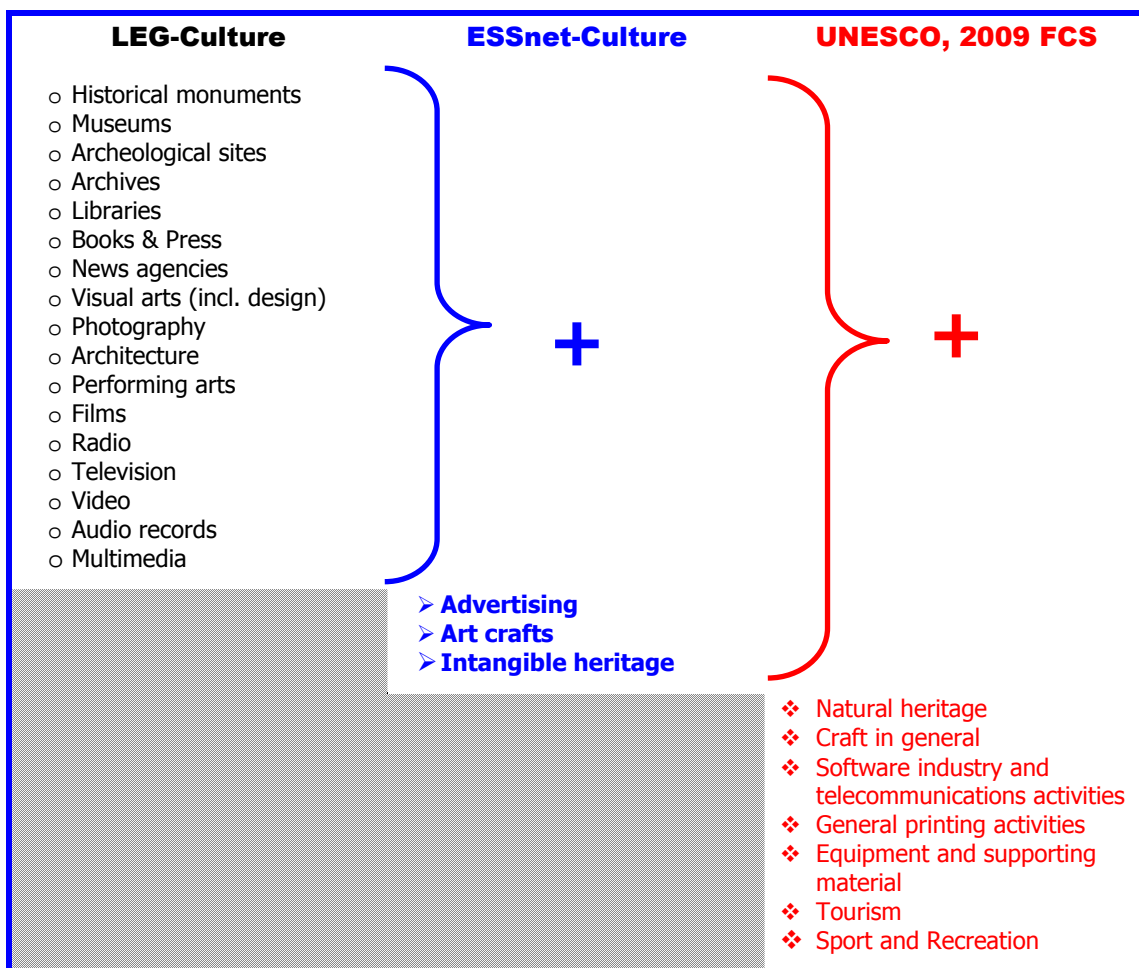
LEG-Culture

ESSnet-Culture

UNESCO, 2009 FCS

- Historical monuments
- Museums
- Archeological sites
- Archives
- Libraries
- Books & Press
- News agencies
- Visual arts (incl. design)
- Photography
- Architecture
- Performing arts
- Films
- Radio
- Television
- Video
- Audio records
- Multimedia

+

- Advertising
- Art crafts
- Intangible heritage

+

- Natural heritage
- Craft in general
- Software industry and telecommunications activities
- General printing activities
- Equipment and supporting material
- Tourism
- Sport and Recreation